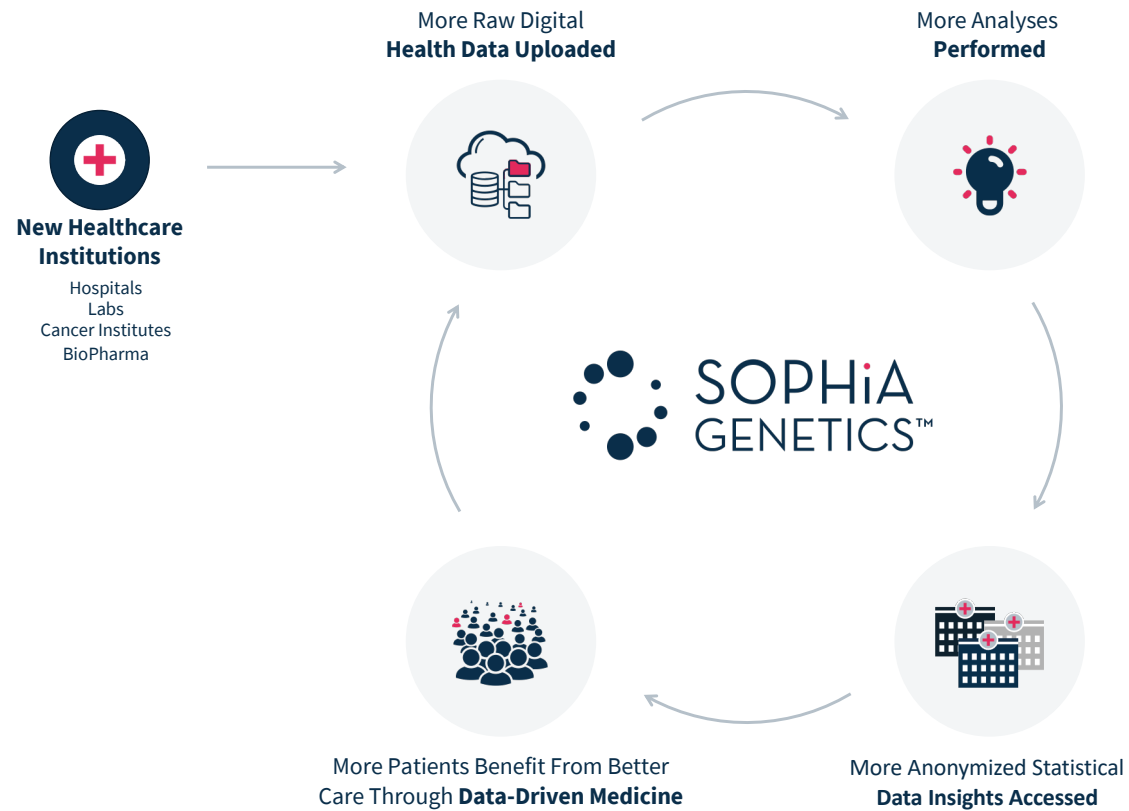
More Raw Digital
**Health Data Uploaded**

More Analyses
**Performed**

**New Healthcare Institutions**
Hospitals
Labs
Cancer Institutes
BioPharma

SOPHiA GENETICS™

More Patients Benefit From Better Care Through **Data-Driven Medicine**

More Anonymized Statistical
**Data Insights Accessed**